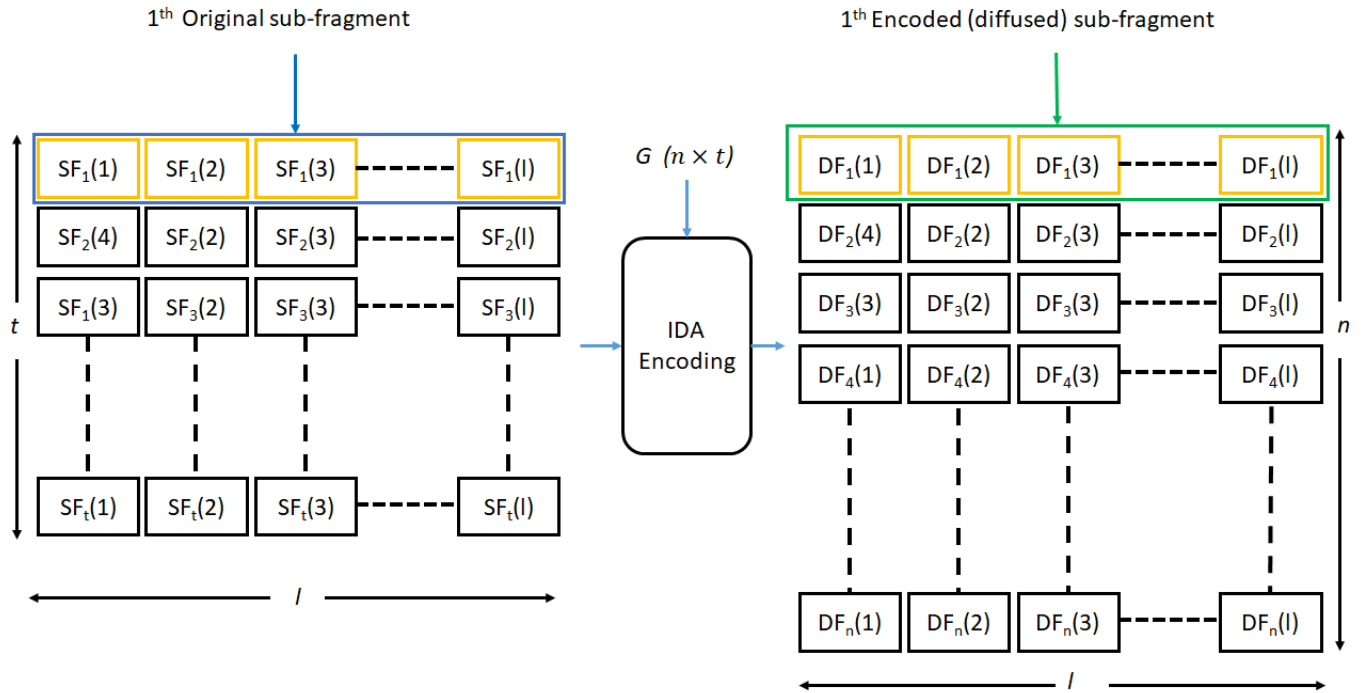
$1^{th}$ Original sub-fragment

$1^{th}$ Encoded (diffused) sub-fragment

$G\ (n \times t)$

$SF_1(1)$ $SF_1(2)$ $SF_1(3)$ $SF_1(l)$
$SF_2(4)$ $SF_2(2)$ $SF_2(3)$ $SF_2(l)$
$SF_1(3)$ $SF_3(2)$ $SF_3(3)$ $SF_3(l)$
$SF_t(1)$ $SF_t(2)$ $SF_t(3)$ $SF_t(l)$

$t$

$l$

IDA Encoding

$DF_1(1)$ $DF_1(2)$ $DF_1(3)$ $DF_1(l)$
$DF_2(4)$ $DF_2(2)$ $DF_2(3)$ $DF_2(l)$
$DF_3(3)$ $DF_3(2)$ $DF_3(3)$ $DF_3(l)$
$DF_4(1)$ $DF_4(2)$ $DF_4(3)$ $DF_4(l)$
$DF_n(1)$ $DF_n(2)$ $DF_n(3)$ $DF_n(l)$

$n$

$l$